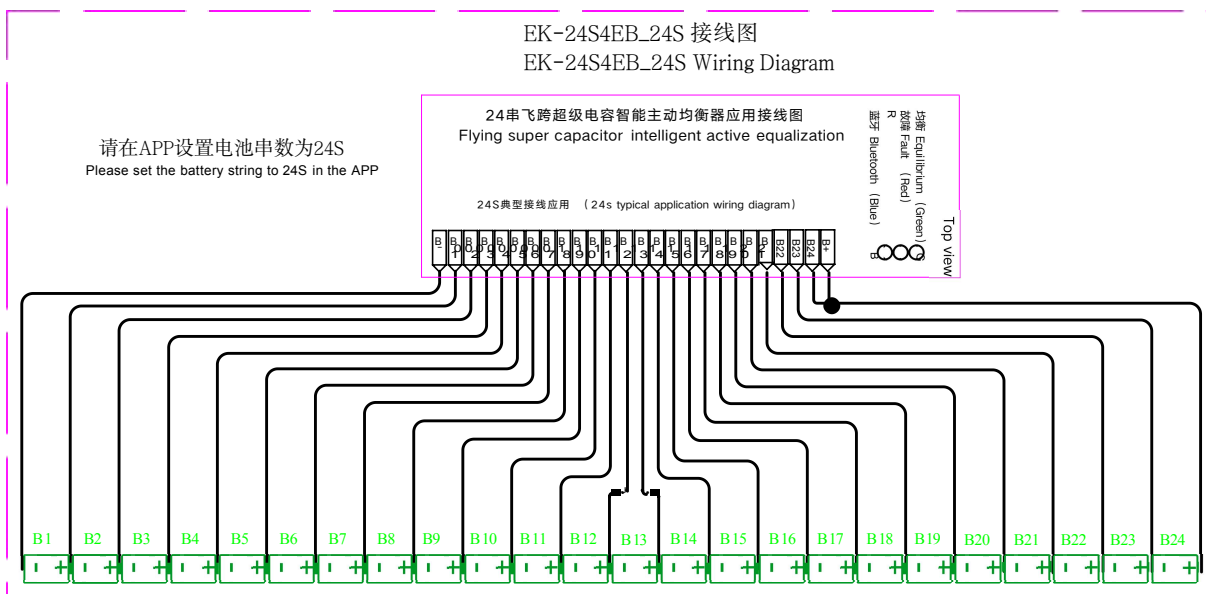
EK-24S4EB_24S 接线图
EK-24S4EB_24S Wiring Diagram

24串飞跨超级电容智能主动均衡器应用接线图
Flying super capacitor intelligent active equalization

均衡 Equilibrium (Green)
故障 Fault (Red)
R
蓝牙 Bluetooth (Blue)
B

Top view

请在APP设置电池串数为24S
Please set the battery string to 24S in the APP

24S典型接线应用 (24s typical application wiring diagram)

B- B01 B02 B03 B04 B05 B06 B07 B08 B09 B10 B11 B12 B13 B14 B15 B16 B17 B18 B19 B20 B21 B22 B23 B24 B+

| B1 | B2 | B3 | B4 | B5 | B6 | B7 | B8 | B9 | B10 | B11 | B12 | B13 | B14 | B15 | B16 | B17 | B18 | B19 | B20 | B21 | B22 | B23 | B24 |
|---|---|---|---|---|---|---|---|---|---|---|---|---|---|---|---|---|---|---|---|---|---|---|---|
| - + | - + | - + | - + | - + | - + | - + | - + | - + | - + | - + | - + | - + | - + | - + | - + | - + | - + | - + | - + | - + | - + | - + | - + |